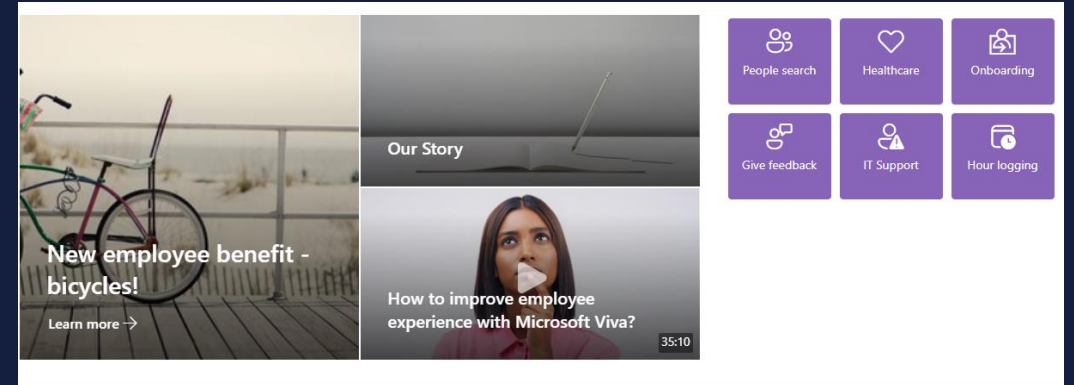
New employee benefit - bicycles!

Learn more →

Our Story

How to improve employee experience with Microsoft Viva?

35:10

People search

Healthcare

Onboarding

Give feedback

IT Support

Hour logging